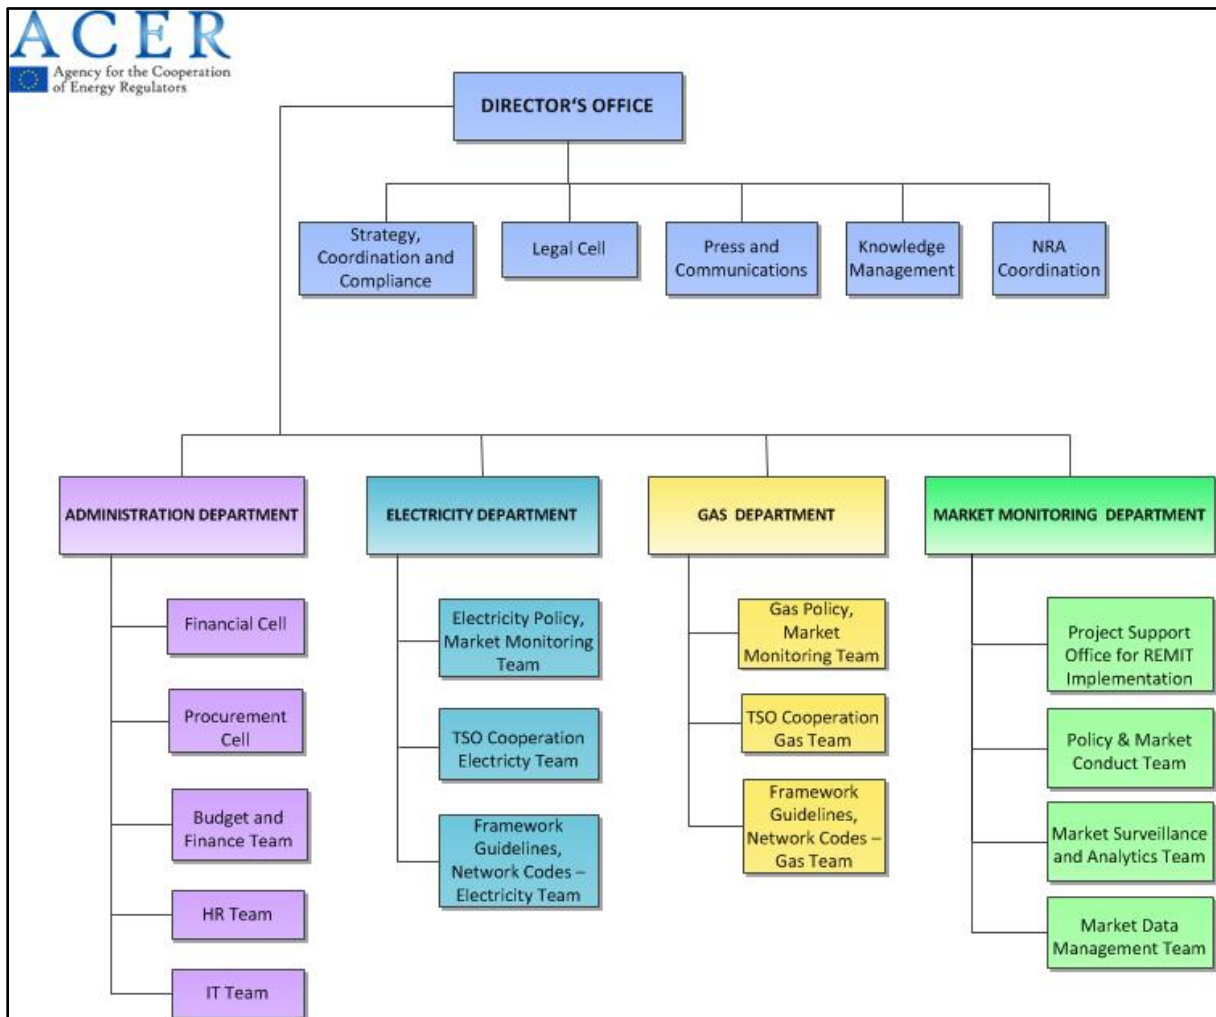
ACER
Agency for the Cooperation of Energy Regulators

DIRECTOR'S OFFICE

Strategy, Coordination and Compliance

Legal Cell

Press and Communications

Knowledge Management

NRA Coordination

ADMINISTRATION DEPARTMENT

Financial Cell

Procurement Cell

Budget and Finance Team

HR Team

IT Team

ELECTRICITY DEPARTMENT

Electricity Policy, Market Monitoring Team

TSO Cooperation Electricty Team

Framework Guidelines, Network Codes – Electricity Team

GAS DEPARTMENT

Gas Policy, Market Monitoring Team

TSO Cooperation Gas Team

Framework Guidelines, Network Codes – Gas Team

MARKET MONITORING DEPARTMENT

Project Support Office for REMIT Implementation

Policy & Market Conduct Team

Market Surveillance and Analytics Team

Market Data Management Team